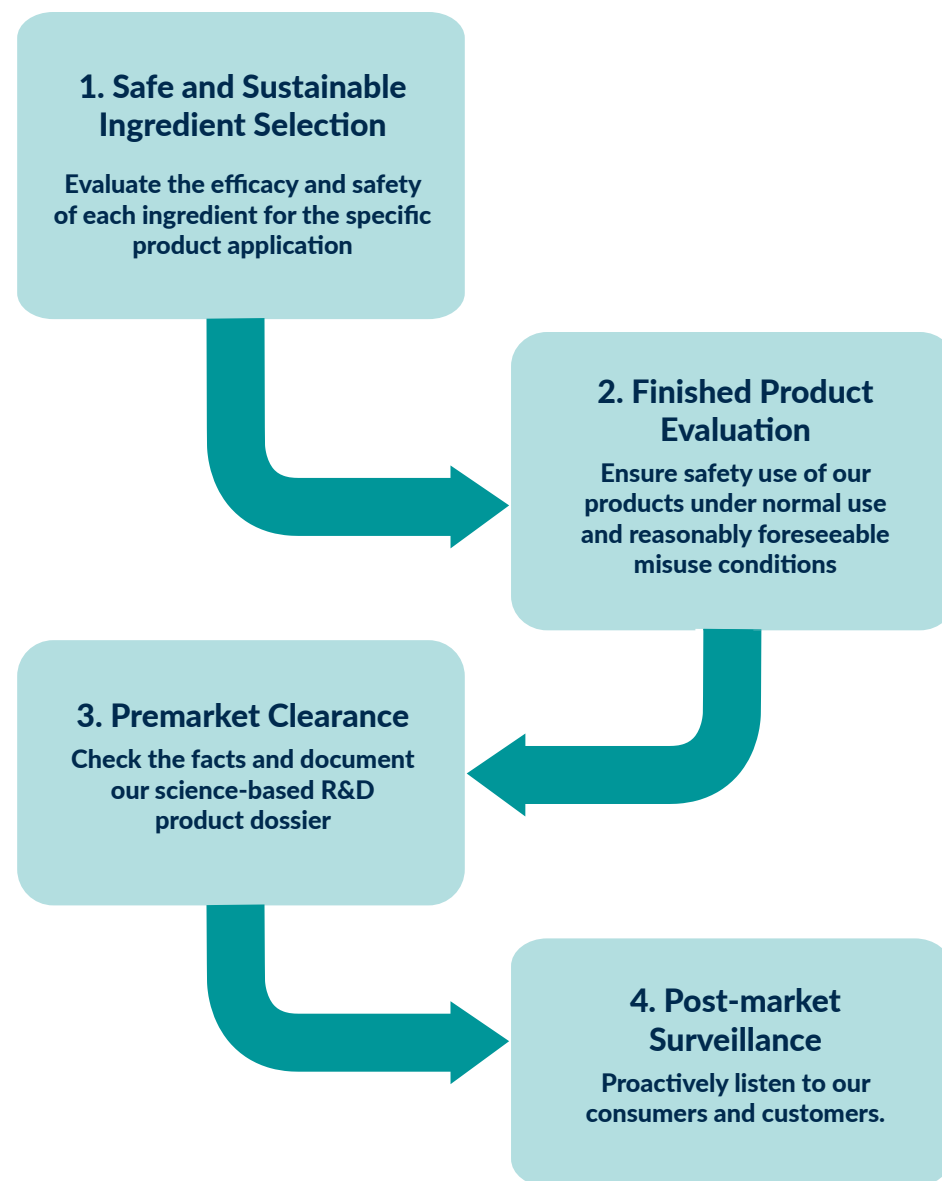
1. Safe and Sustainable Ingredient Selection

Evaluate the efficacy and safety of each ingredient for the specific product application

2. Finished Product Evaluation

Ensure safety use of our products under normal use and reasonably foreseeable misuse conditions

3. Premarket Clearance

Check the facts and document our science-based R&D product dossier

4. Post-market Surveillance

Proactively listen to our consumers and customers.